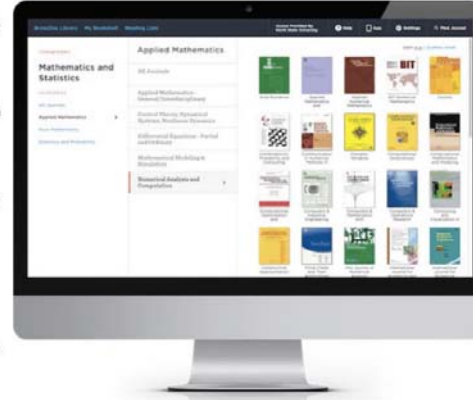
BrowZine Library My Bookshelf Reading List

Help Data Settings Find Journal

Mathematics and Statistics

All Journals

Applied Mathematics

Pure Mathematics

Statistics and Probability

Applied Mathematics

All Journals

Applied Mathematics - General/Interdisciplinary

Control Theory, Dynamical Systems, Nonlinear Dynamics

Differential Equations - Partial and Ordinary

Mathematical Modeling & Simulation

Numerical Analysis and Computation

BIT Numerical Mathematics

Computational Optimization and Applications

Computer Methods in Applied Mechanics and Engineering

Computing

Computational Mathematics

Communications in Numerical Methods in Engineering

Computers & Mathematics with Applications

Computer Physics Communications

Computers & Operations Research

Computers & Structures

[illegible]